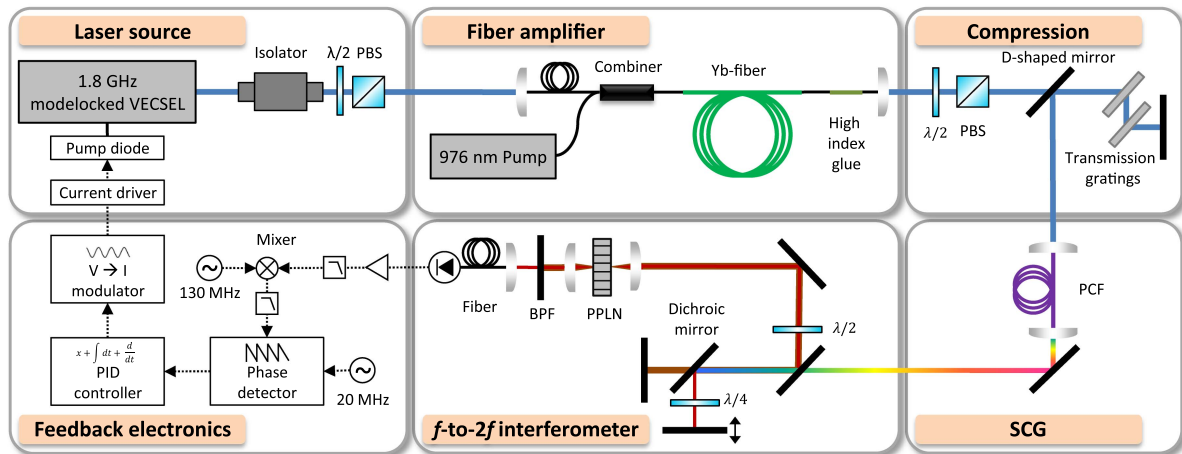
Laser source

1.8 GHz modelocked VECSEL

Isolator

$\lambda/2$ PBS

Pump diode

Current driver

Fiber amplifier

Combiner

Yb-fiber

976 nm Pump

High index glue

Compression

D-shaped mirror

$\lambda/2$ PBS

Transmission gratings

V → I modulator

Mixer

130 MHz

$x + \int dt + \frac{d}{dt}$

PID controller

Phase detector

20 MHz

Feedback electronics

Fiber

BPF

PPLN

Dichroic mirror

$\lambda/2$

$\lambda/4$

$f$-to-2$f$ interferometer

PCF

SCG